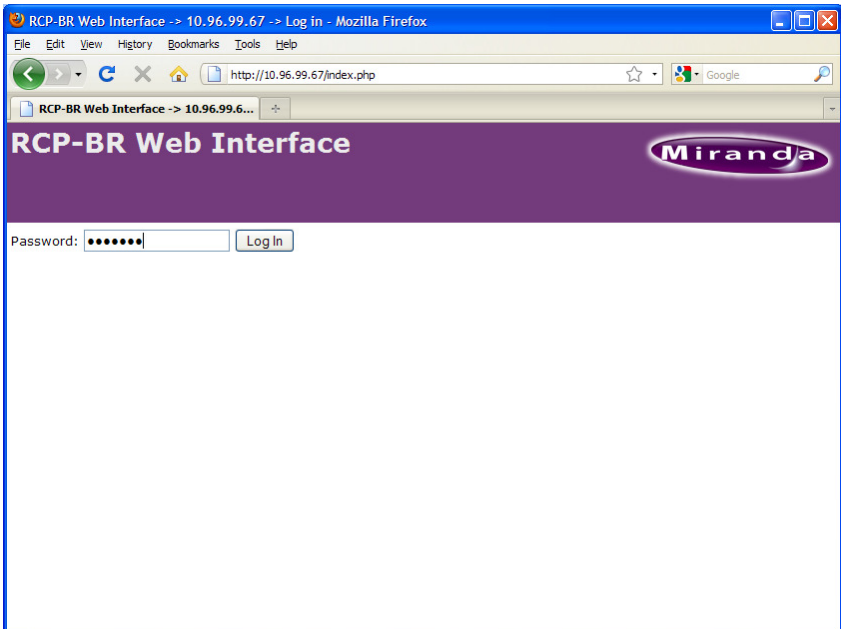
RCP-BR Web Interface -> 10.96.99.67 -> Log in - Mozilla Firefox

File Edit View History Bookmarks Tools Help

http://10.96.99.67/index.php

Google

RCP-BR Web Interface -> 10.96.99.6...

RCP-BR Web Interface

Miranda

Password: ••••••• Log In